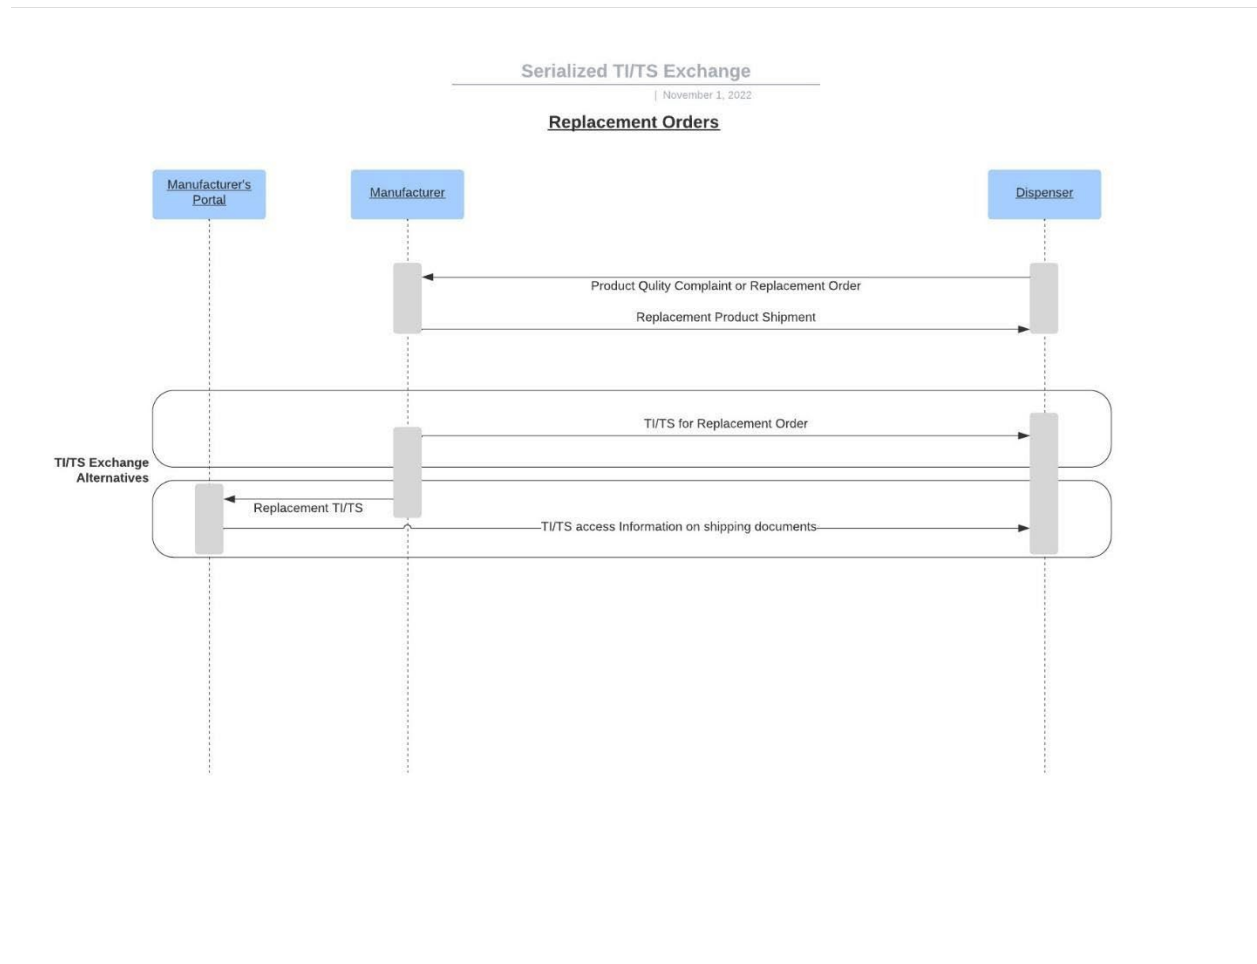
Serialized TI/TS Exchange

| November 1, 2022

Replacement Orders

Manufacturer's Portal

Manufacturer

Dispenser

Product Qulity Complaint or Replacement Order

Replacement Product Shipment

TI/TS for Replacement Order

TI/TS Exchange Alternatives

Replacement TI/TS

TI/TS access Information on shipping documents